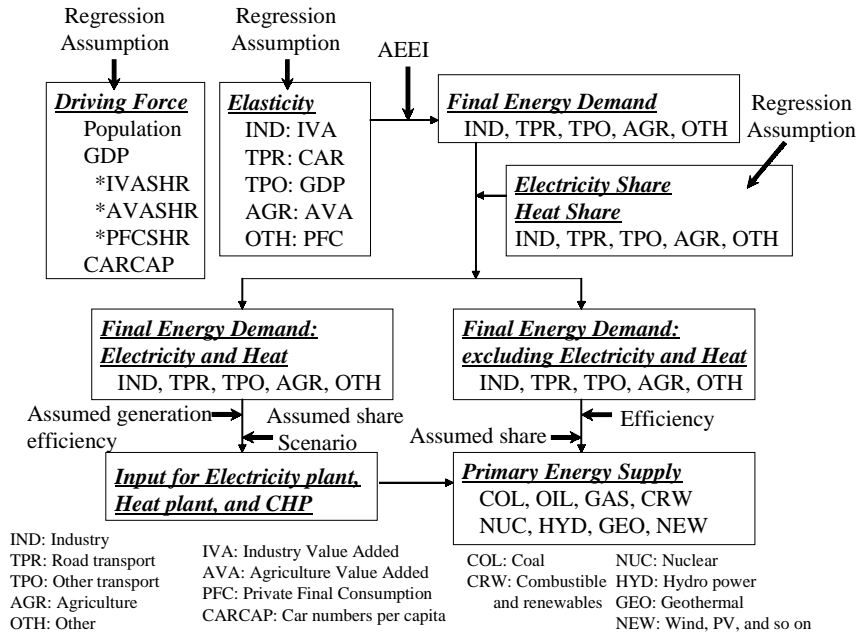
Regression Assumption

Regression Assumption

AEEI

Driving Force
Population
GDP
*IVASHR
*AVASHR
*PFCSHR
CARCAP

Elasticity
IND: IVA
TPR: CAR
TPO: GDP
AGR: AVA
OTH: PFC

Final Energy Demand
IND, TPR, TPO, AGR, OTH

Regression Assumption

Electricity Share
Heat Share
IND, TPR, TPO, AGR, OTH

Final Energy Demand: Electricity and Heat
IND, TPR, TPO, AGR, OTH

Final Energy Demand: excluding Electricity and Heat
IND, TPR, TPO, AGR, OTH

Assumed generation efficiency

Assumed share Scenario

Efficiency

Assumed share

Input for Electricity plant, Heat plant, and CHP

Primary Energy Supply
COL, OIL, GAS, CRW
NUC, HYD, GEO, NEW

IND: Industry
TPR: Road transport
TPO: Other transport
AGR: Agriculture
OTH: Other

IVA: Industry Value Added
AVA: Agriculture Value Added
PFC: Private Final Consumption
CARCAP: Car numbers per capita

COL: Coal
CRW: Combustible and renewables

NUC: Nuclear
HYD: Hydro power
GEO: Geothermal
NEW: Wind, PV, and so on